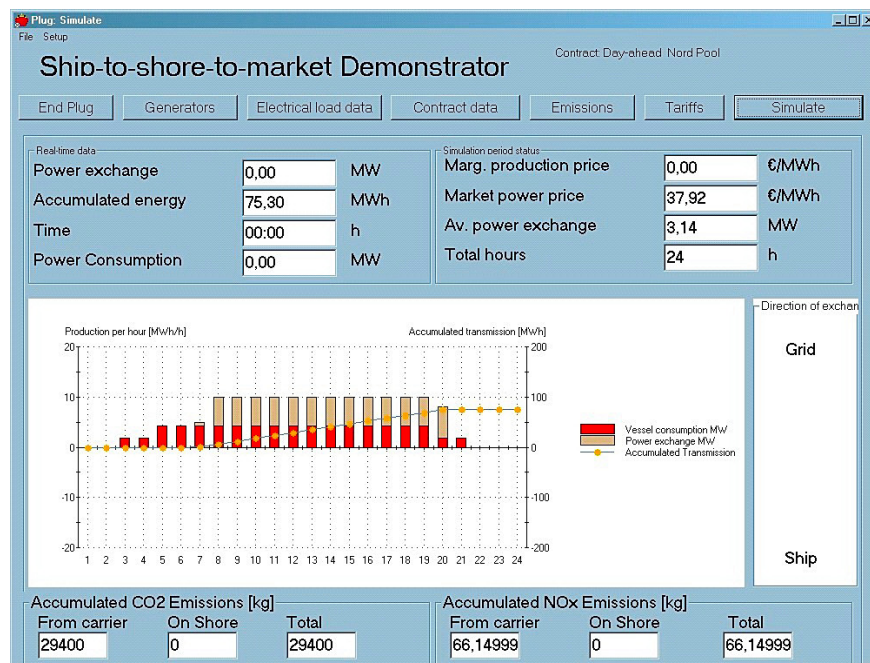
Plug: Simulate
File Setup

Ship-to-shore-to-market Demonstrator

Contract: Day-ahead Nord Pool

End Plug | Generators | Electrical load data | Contract data | Emissions | Tariffs | Simulate

Real-time data
Power exchange 0,00 MW
Accumulated energy 75,30 MWh
Time 00:00 h
Power Consumption 0,00 MW

Simulation period status
Marg. production price 0,00 €/MWh
Market power price 37,92 €/MWh
Av. power exchange 3,14 MW
Total hours 24 h

Production per hour [MWh/h]
Accumulated transmission [MWh]
20
10
0
-10
-20
200
100
0
-100
-200
1 2 3 4 5 6 7 8 9 10 11 12 13 14 15 16 17 18 19 20 21 22 23 24

Vessel consumption MW
Power exchange MW
Accumulated Transmission

Direction of exchan
Grid
Ship

Accumulated CO2 Emissions [kg]
From carrier 29400
On Shore 0
Total 29400

Accumulated NOx Emissions [kg]
From carrier 66,14999
On Shore 0
Total 66,14999